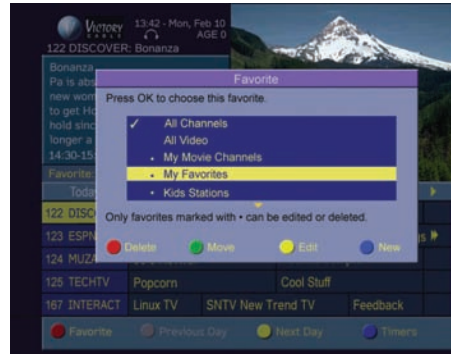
Victory CABLE 13:42 - Mon, Feb 10 AGE 0
122 DISCOVER: Bonanza

Bonanza
Pa is abs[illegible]
new wom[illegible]
to get Ho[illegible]
hold sinc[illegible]
longer a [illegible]
14:30-15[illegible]

Favorite
Press OK to choose this favorite.
✓ All Channels
All Video
• My Movie Channels
• My Favorites
• Kids Stations
Only favorites marked with • can be edited or deleted.
Delete Move Edit New

Favorite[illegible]
Toda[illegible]
122 DISCO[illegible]
123 ESPN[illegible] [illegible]s
124 MUZA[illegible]
125 TECHTV Popcorn Cool Stuff
167 INTERACT Linux TV SNTV New Trend TV Feedback
Favorite Previous Day Next Day Timers